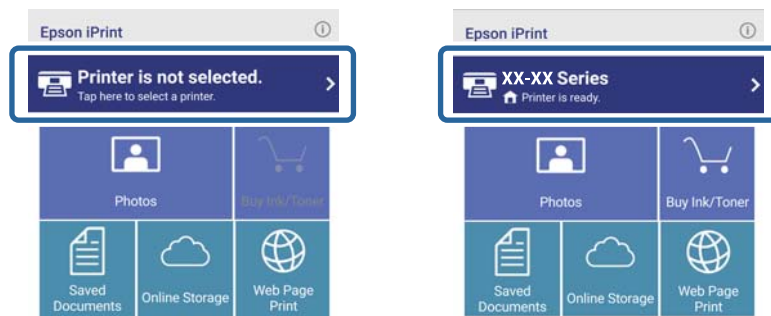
Epson iPrint

Printer is not selected.
Tap here to select a printer.

Photos

Buy Ink/Toner

Saved Documents

Online Storage

Web Page Print

Epson iPrint

XX-XX Series
Printer is ready.

Photos

Buy Ink/Toner

Saved Documents

Online Storage

Web Page Print